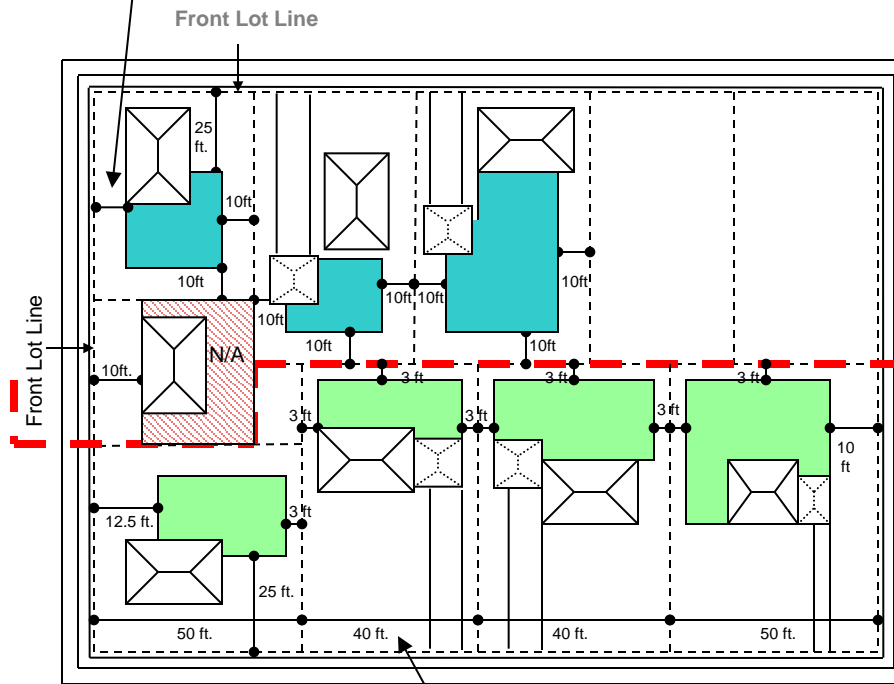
Front Lot Line

25 ft.

10ft

10ft

10ft

10ft 10ft

10ft

10ft

10ft

10ft

Front Lot Line

10ft.

N/A

3 ft

3 ft

3 ft

3 ft

3 ft

3 ft

3 ft

10 ft

12.5 ft.

3 ft

25 ft.

50 ft.

40 ft.

40 ft.

50 ft.